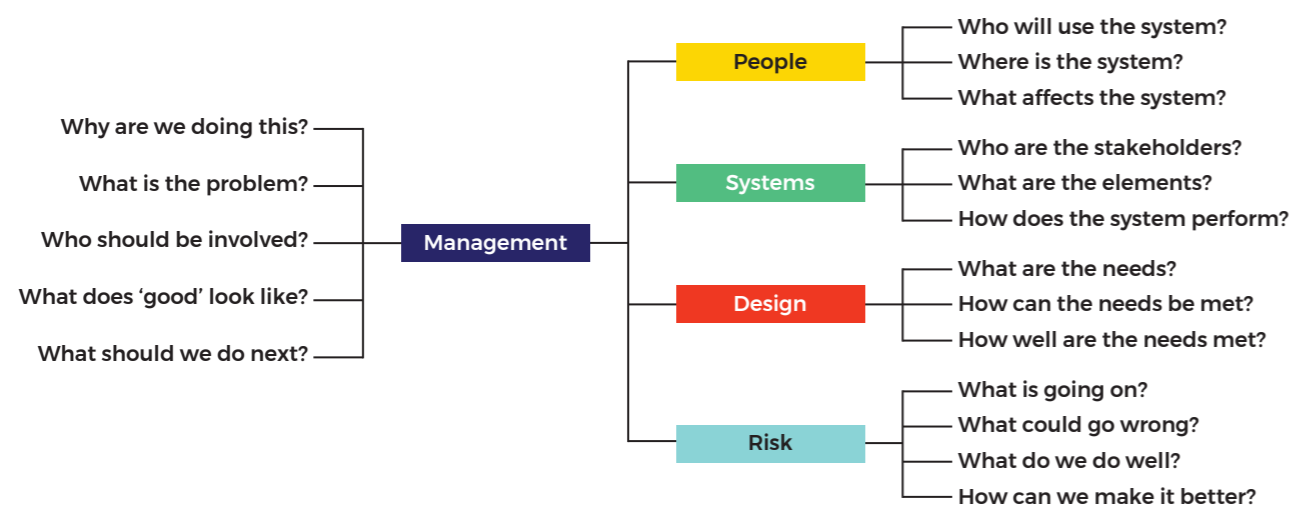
Why are we doing this?

What is the problem?

Who should be involved?

What does ‘good’ look like?

What should we do next?

Management

People

Who will use the system?

Where is the system?

What affects the system?

Systems

Who are the stakeholders?

What are the elements?

How does the system perform?

Design

What are the needs?

How can the needs be met?

How well are the needs met?

Risk

What is going on?

What could go wrong?

What do we do well?

How can we make it better?